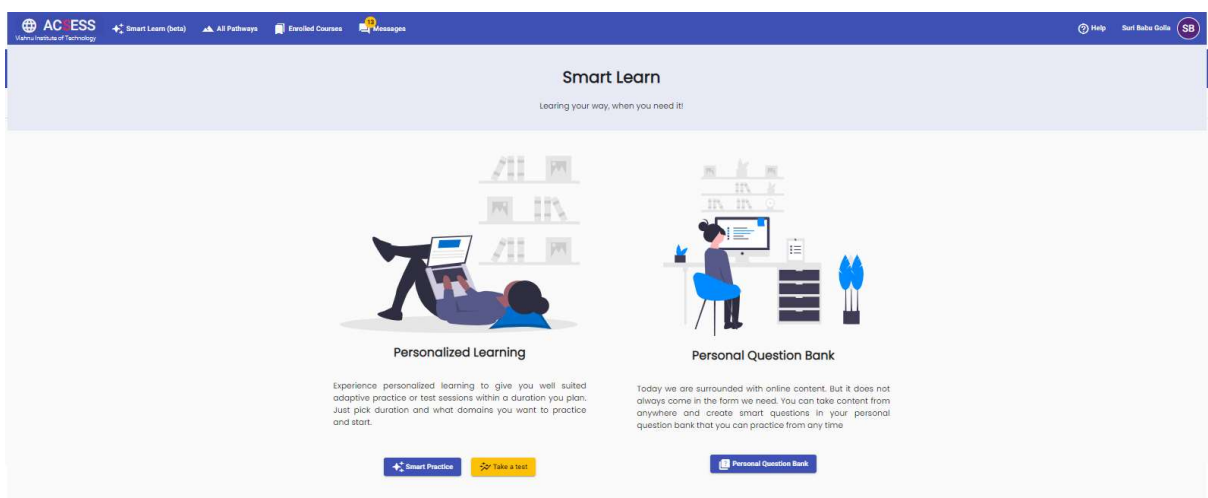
ACCESS
Vishnu Institute of Technology

Smart Learn (beta)   All Pathways   Enrolled Courses   13 Messages   Help   Suri Babu Golla   SB

Smart Learn

Learing your way, when you need it!

Personalized Learning

Experience personalized learning to give you well suited adaptive practice or test sessions within a duration you plan. Just pick duration and what domains you want to practice and start.

Smart Practice   Take a test

Personal Question Bank

Today we are surrounded with online content. But it does not always come in the form we need. You can take content from anywhere and create smart questions in your personal question bank that you can practice from any time

Personal Question Bank